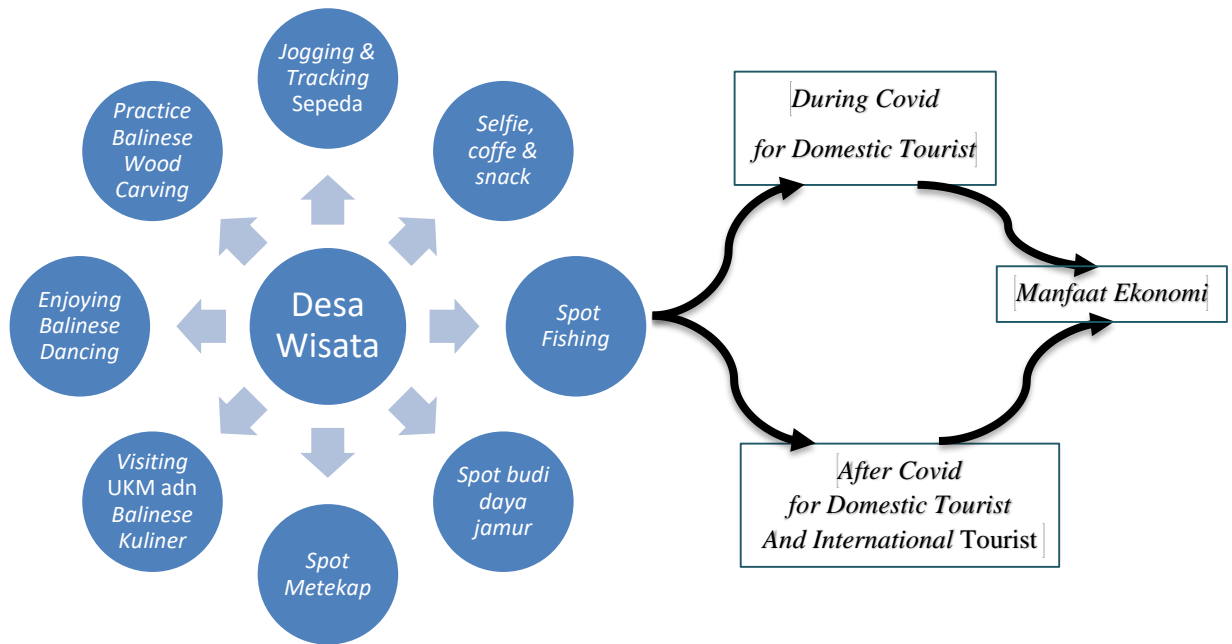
Jogging & Tracking Sepeda

Practice Balinese Wood Carving

Selfie, coffe & snack

Desa Wisata

Enjoying Balinese Dancing

Spot Fishing

Visiting UKM adn Balinese Kuliner

Spot budi daya jamur

Spot Metekap

During Covid for Domestic Tourist

Manfaat Ekonomi

After Covid for Domestic Tourist And International Tourist